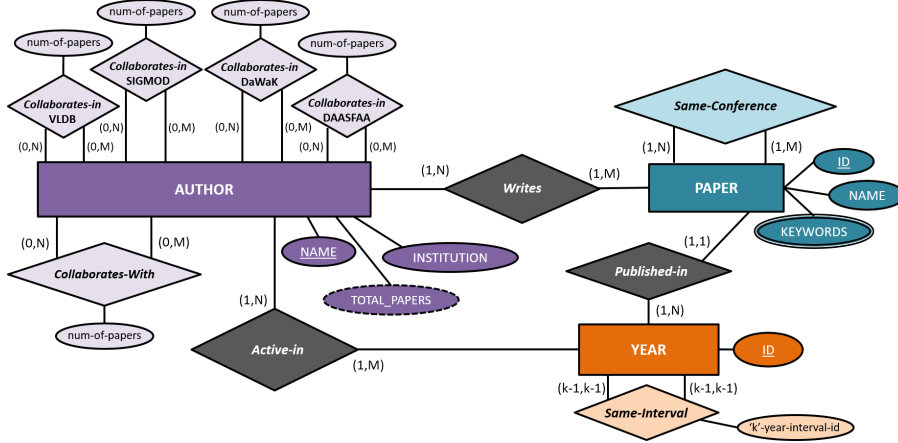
num-of-papers

num-of-papers

num-of-papers

num-of-papers

Collaborates-in SIGMOD

Collaborates-in DaWaK

Collaborates-in VLDB

Collaborates-in DAASFAA

(0,N) (0,M) (0,N) (0,M) (0,N) (0,M) (0,N) (0,M)

Same-Conference

(1,N) (1,M)

ID

AUTHOR

(1,N) Writes (1,M)

PAPER

NAME

KEYWORDS

(0,N) (0,M)

NAME

INSTITUTION

(1,1)

Collaborates-With

TOTAL_PAPERS

Published-in

(1,N)

(1,N)

num-of-papers

Active-in

(1,M)

YEAR

ID

(k-1,k-1) (k-1,k-1)

Same-Interval

'k'-year-interval-id